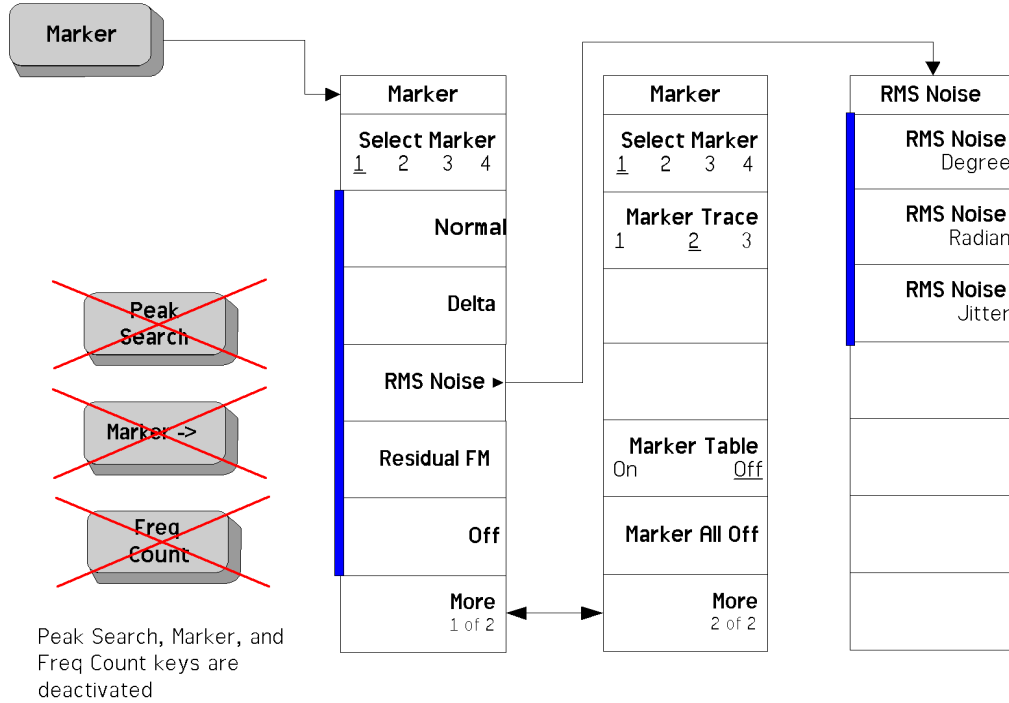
Marker

Peak Search

Marker ->

Freq Count

Peak Search, Marker, and Freq Count keys are deactivated

Marker

Select Marker
1 2 3 4

Normal

Delta

RMS Noise ▸

Residual FM

Off

More
1 of 2

Marker

Select Marker
1 2 3 4

Marker Trace
1 2 3

Marker Table
On Off

Marker All Off

More
2 of 2

RMS Noise

RMS Noise
Degree

RMS Noise
Radian

RMS Noise
Jitter